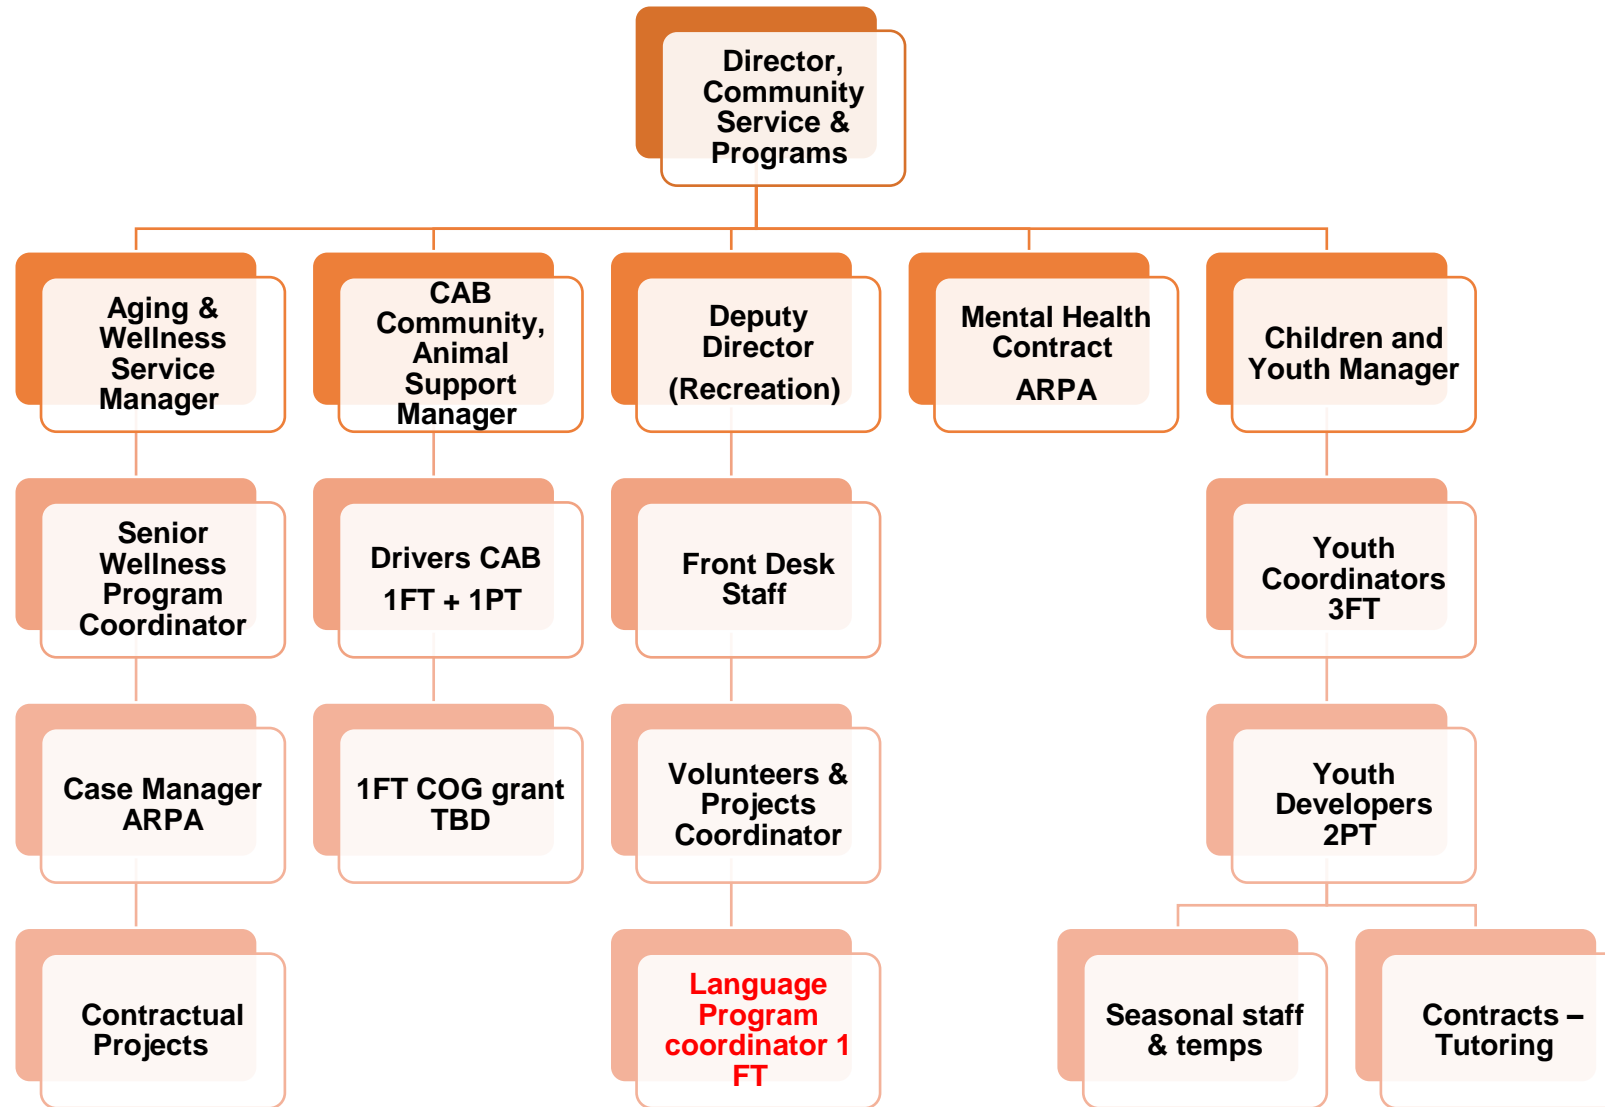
Director, Community Service & Programs

Aging & Wellness Service Manager

CAB Community, Animal Support Manager

Deputy Director (Recreation)

Mental Health Contract ARPA

Children and Youth Manager

Senior Wellness Program Coordinator

Drivers CAB 1FT + 1PT

Front Desk Staff

Youth Coordinators 3FT

Case Manager ARPA

1FT COG grant TBD

Volunteers & Projects Coordinator

Youth Developers 2PT

Contractual Projects

Language Program coordinator 1 FT

Seasonal staff & temps

Contracts – Tutoring